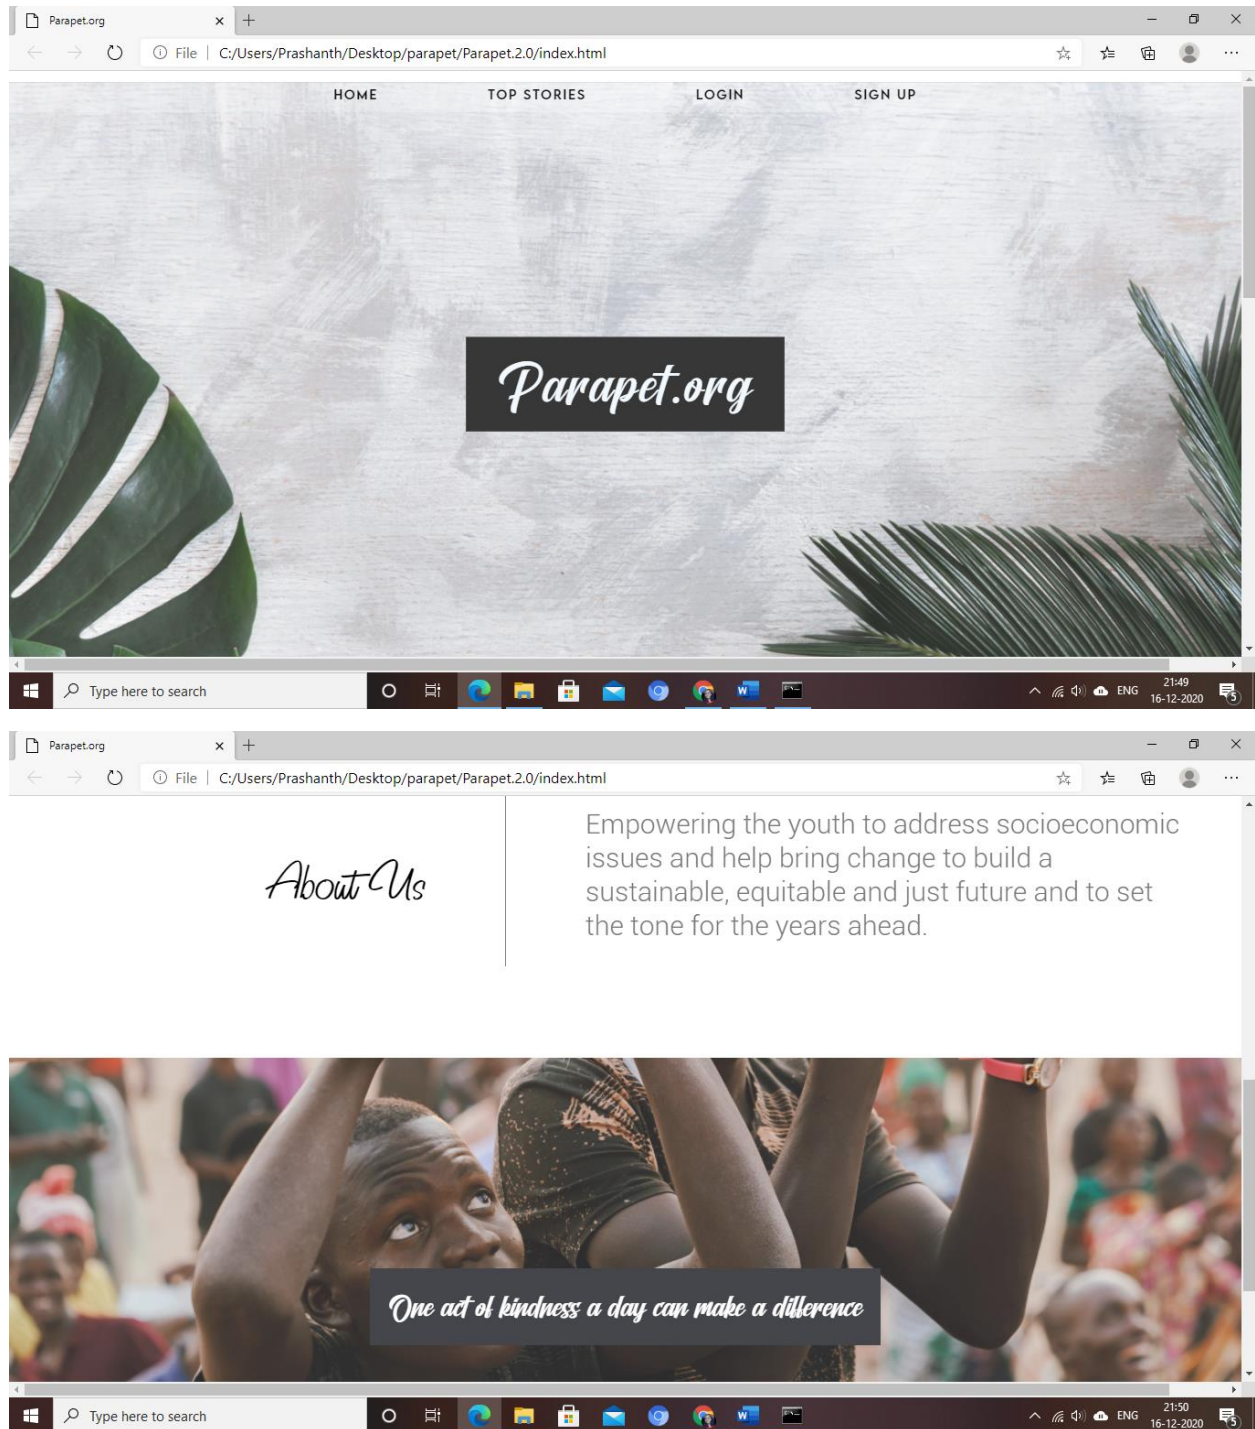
Parapet.org

File | C:/Users/Prashanth/Desktop/parapet/Parapet.2.0/index.html

HOME TOP STORIES LOGIN SIGN UP

Parapet.org

Type here to search

ENG 21:49 16-12-2020

Parapet.org

File | C:/Users/Prashanth/Desktop/parapet/Parapet.2.0/index.html

About Us

Empowering the youth to address socioeconomic issues and help bring change to build a sustainable, equitable and just future and to set the tone for the years ahead.

One act of kindness a day can make a difference

Type here to search

ENG 21:50 16-12-2020